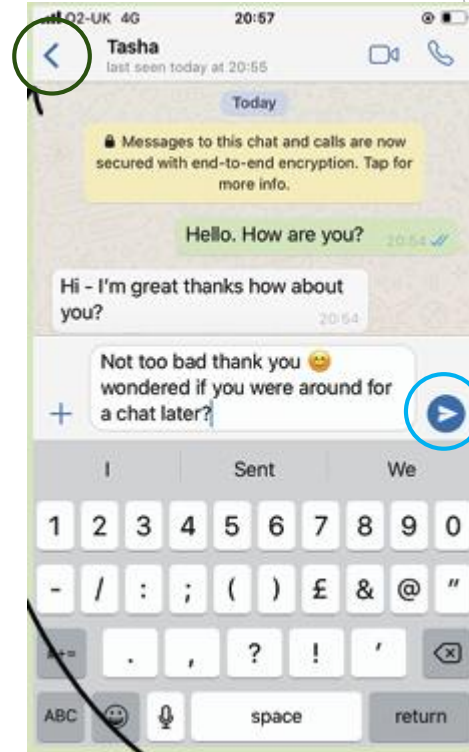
O2-UK 4G 20:57

Tasha
last seen today at 20:55

Today

Messages to this chat and calls are now secured with end-to-end encryption. Tap for more info.

Hello. How are you? 20:54

Hi - I'm great thanks how about you? 20:54

Not too bad thank you 😊 wondered if you were around for a chat later?

+

I | Sent | We

1 2 3 4 5 6 7 8 9 0

- / : ; ( ) £ & @ "

#+= . , ? ! '

ABC space return